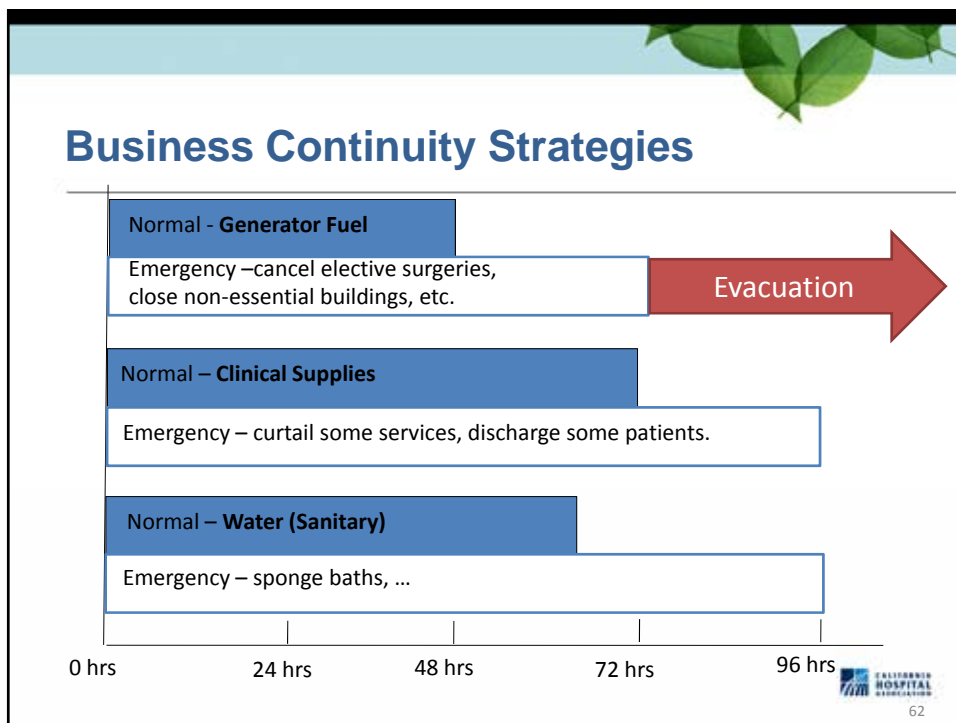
Business Continuity Strategies

Normal - **Generator Fuel**

Emergency –cancel elective surgeries, close non-essential buildings, etc.

Evacuation

Normal – **Clinical Supplies**

Emergency – curtail some services, discharge some patients.

Normal – **Water (Sanitary)**

Emergency – sponge baths, …

0 hrs

24 hrs

48 hrs

72 hrs

96 hrs

CALIFORNIA HOSPITAL ASSOCIATION

62